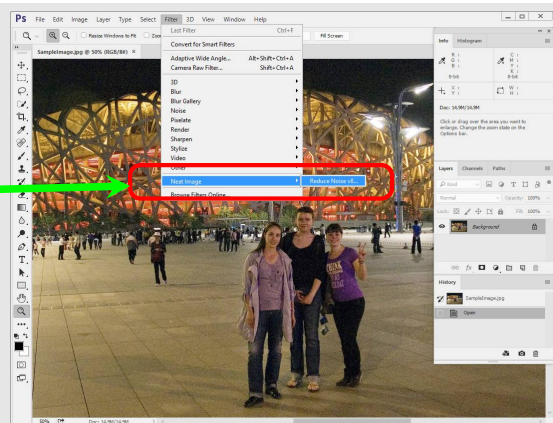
Ps File Edit Image Layer Type Select Filter 3D View Window Help

Resize Windows to Fit Zoo Fill Screen

SampleImage.jpg @ 50% (RGB/8#) ×

Last Filter Ctrl+F
Convert for Smart Filters
Adaptive Wide Angle... Alt+Shift+Ctrl+A
Camera Raw Filter... Shift+Ctrl+A
3D
Blur
Blur Gallery
Noise
Pixelate
Render
Sharpen
Stylize
Video
Other
Nest Image
Browse Filters Online...

Reduce Noise v8...

Info Histogram
R:
G:
B:
8-bit
C:
M:
Y:
K:
8-bit
X:
Y:
W:
H:
Doc: 14.9M/14.9M
Click or drag over the area you want to enlarge. Change the zoom state on the Options bar.

Layers Channels Paths
Kind
Normal Opacity: 100%
Lock: Fill: 100%
Background

History
SampleImage.jpg
Open

Doc: 14.9M/14.9M